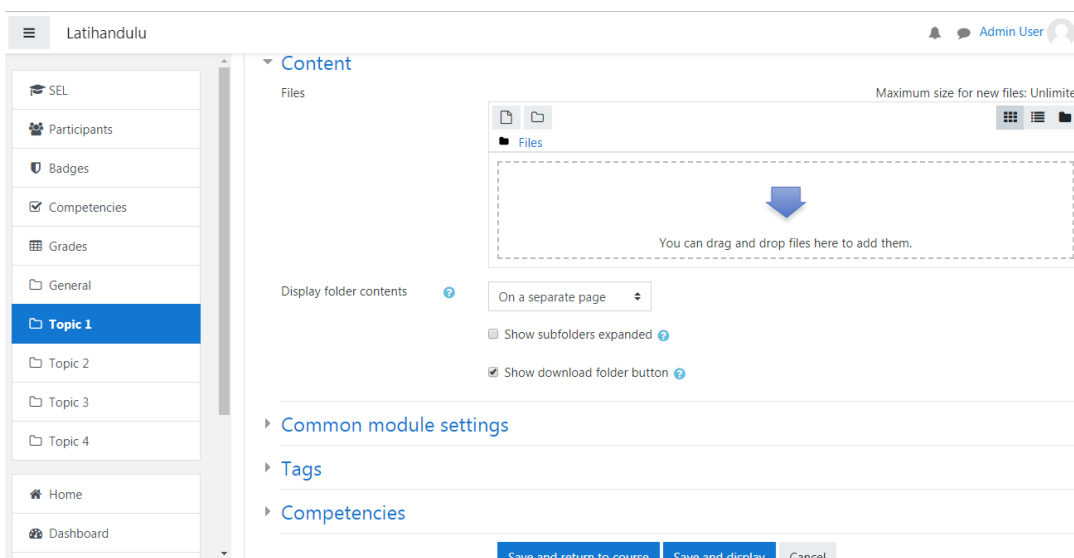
Latihandulu

Admin User

SEL

Participants

Badges

Competencies

Grades

General

Topic 1

Topic 2

Topic 3

Topic 4

Home

Dashboard

Content

Files

Maximum size for new files: Unlimite

Files

You can drag and drop files here to add them.

Display folder contents

On a separate page

Show subfolders expanded

Show download folder button

Common module settings

Tags

Competencies

Save and return to course

Save and display

Cancel